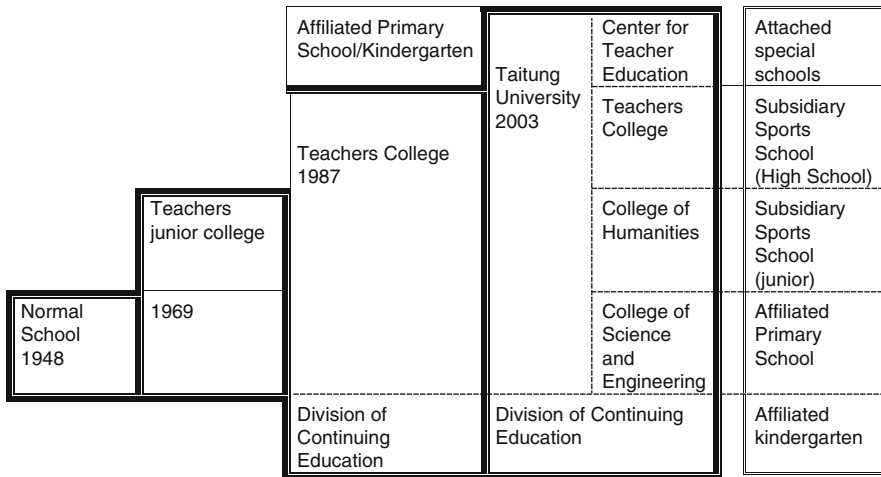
Affiliated Primary School/Kindergarten

Teachers College 1987

Division of Continuing Education

Teachers junior college

1969

Normal School 1948

Taitung University 2003

Center for Teacher Education

Teachers College

College of Humanities

College of Science and Engineering

Division of Continuing Education

Attached special schools

Subsidiary Sports School (High School)

Subsidiary Sports School (junior)

Affiliated Primary School

Affiliated kindergarten